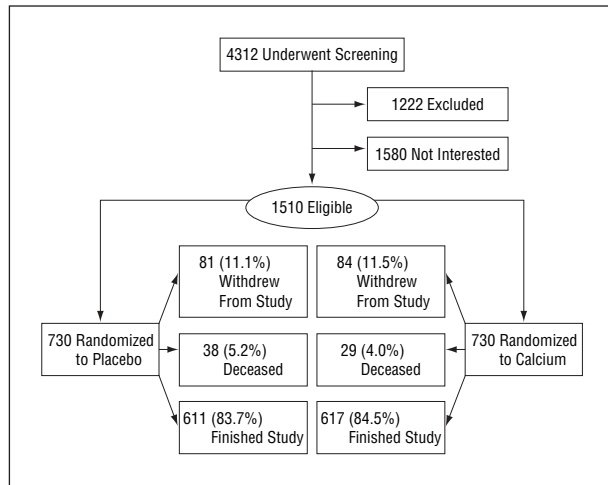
4312 Underwent Screening

1222 Excluded

1580 Not Interested

1510 Eligible

730 Randomized to Placebo

81 (11.1%) Withdrew From Study

38 (5.2%) Deceased

611 (83.7%) Finished Study

84 (11.5%) Withdrew From Study

29 (4.0%) Deceased

617 (84.5%) Finished Study

730 Randomized to Calcium